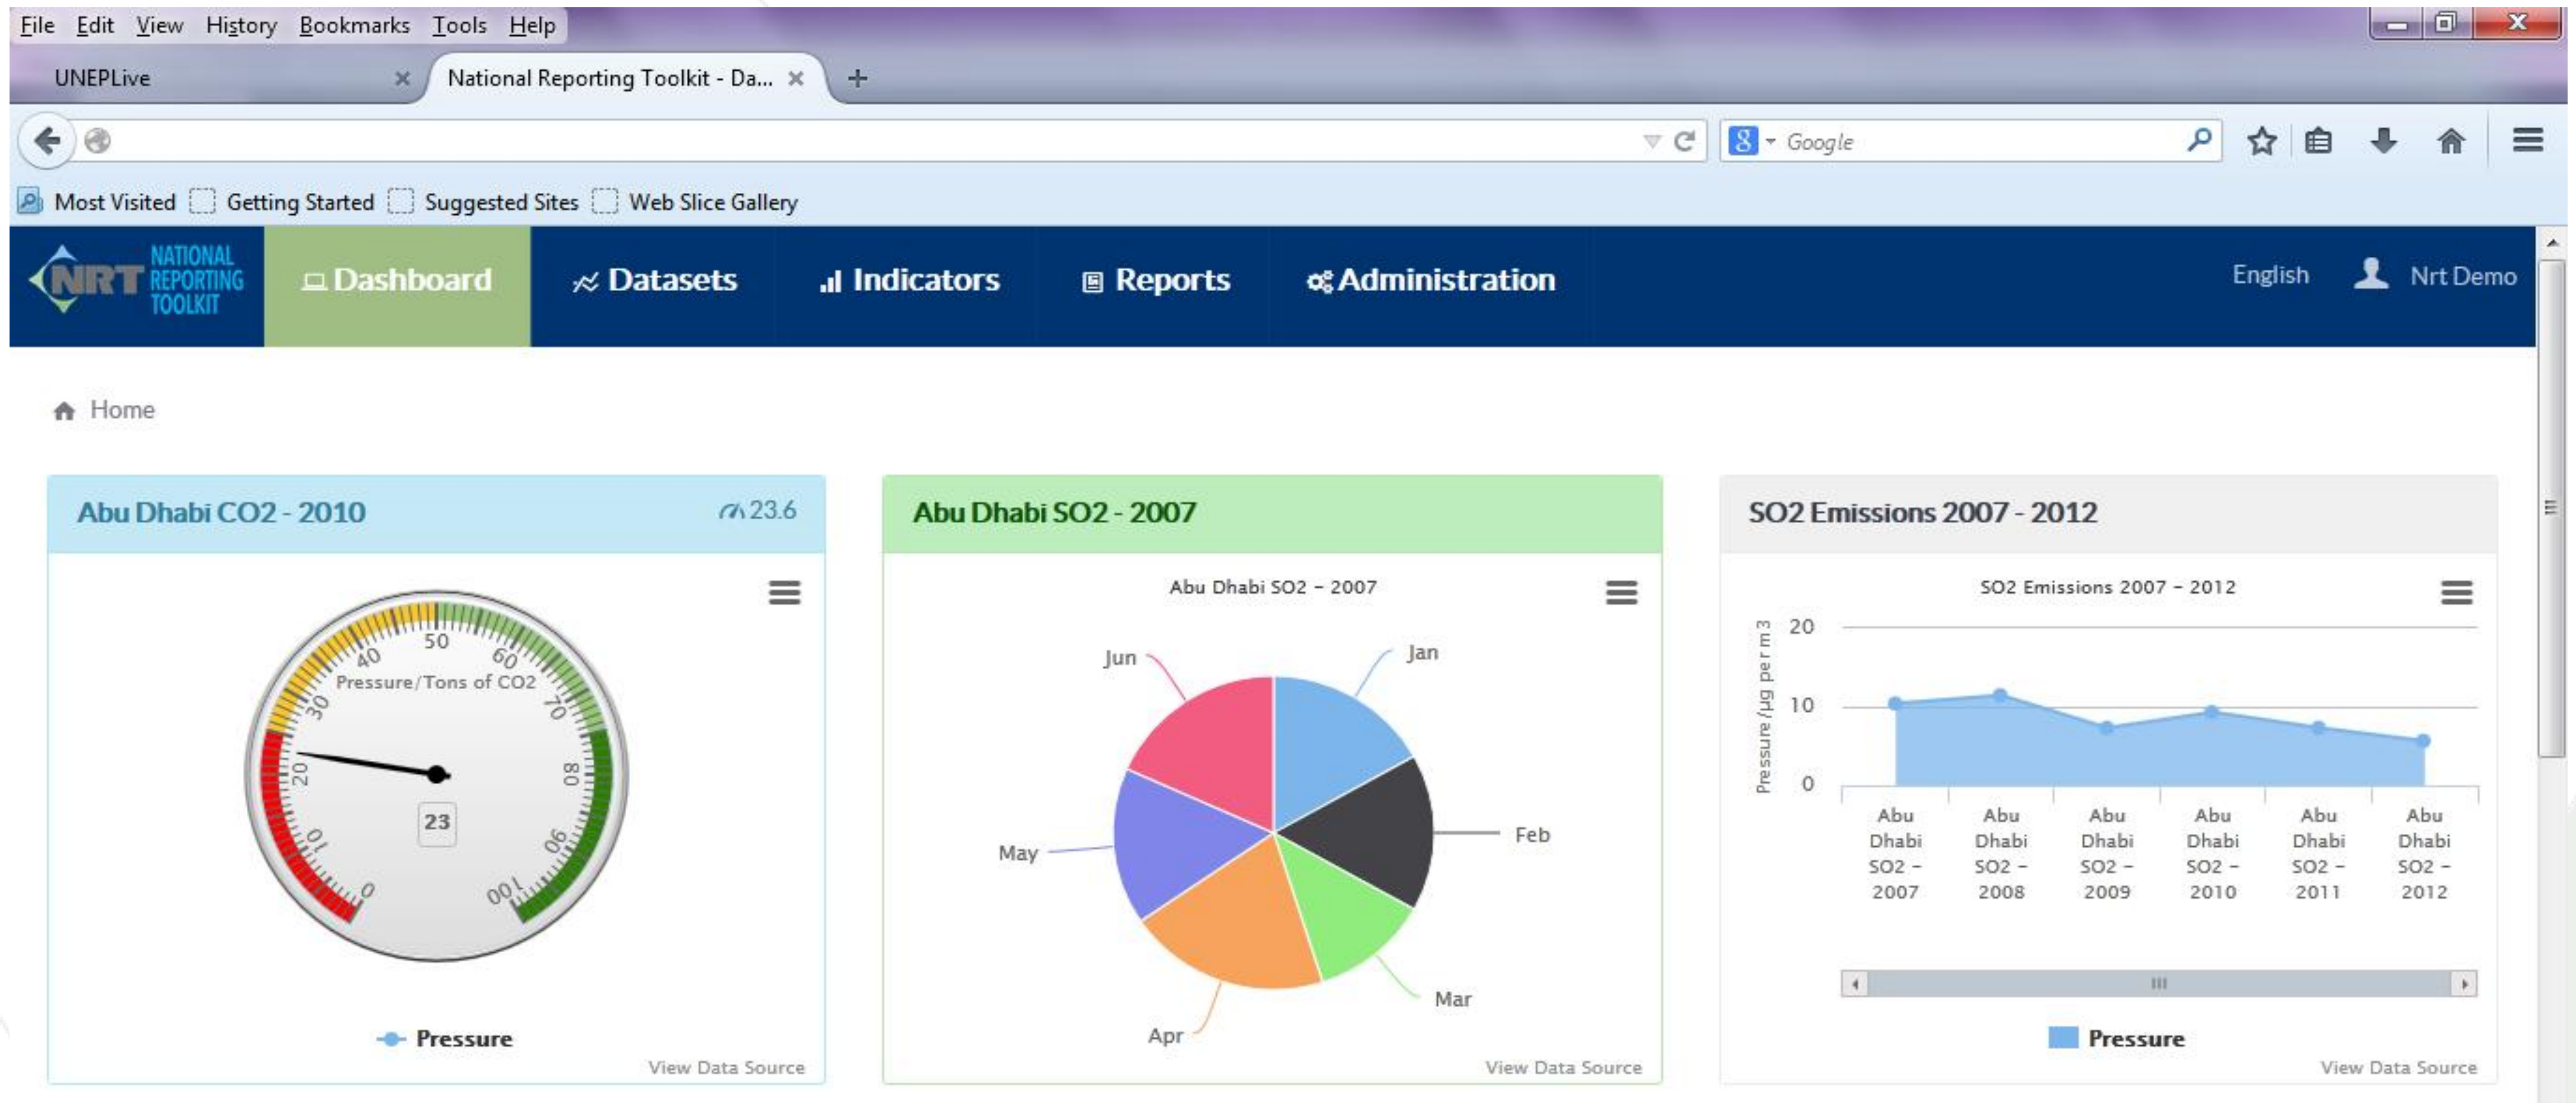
File Edit View History Bookmarks Tools Help

UNEPLive ×   National Reporting Toolkit - Da... ×   +

Google

Most Visited   Getting Started   Suggested Sites   Web Slice Gallery

NRT NATIONAL REPORTING TOOLKIT   Dashboard   Datasets   Indicators   Reports   Administration   English   Nrt Demo

Home

Abu Dhabi CO2 - 2010   23.6

Pressure/Tons of CO2
0 10 20 30 40 50 60 70 80 90 100
23

Pressure

View Data Source

Abu Dhabi SO2 - 2007

Abu Dhabi SO2 – 2007

Jan
Feb
Mar
Apr
May
Jun

View Data Source

SO2 Emissions 2007 - 2012

SO2 Emissions 2007 – 2012

Pressure /µg pe r m 3
20
10
0

Abu Dhabi SO2 – 2007
Abu Dhabi SO2 – 2008
Abu Dhabi SO2 – 2009
Abu Dhabi SO2 – 2010
Abu Dhabi SO2 – 2011
Abu Dhabi SO2 – 2012

Pressure

View Data Source